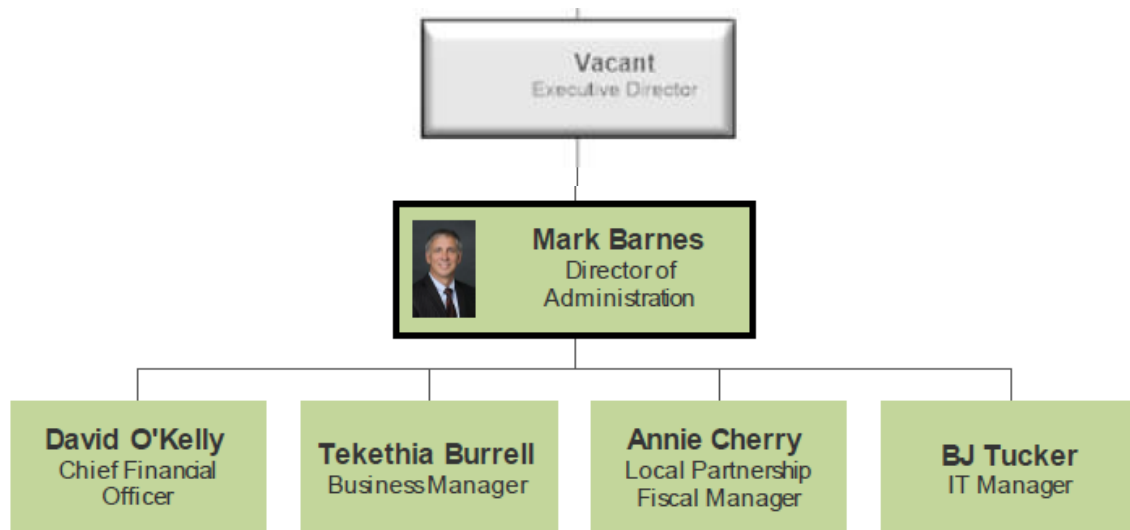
Vacant
Executive Director

Mark Barnes
Director of Administration

David O'Kelly
Chief Financial Officer

Tekethia Burrell
Business Manager

Annie Cherry
Local Partnership Fiscal Manager

BJ Tucker
IT Manager